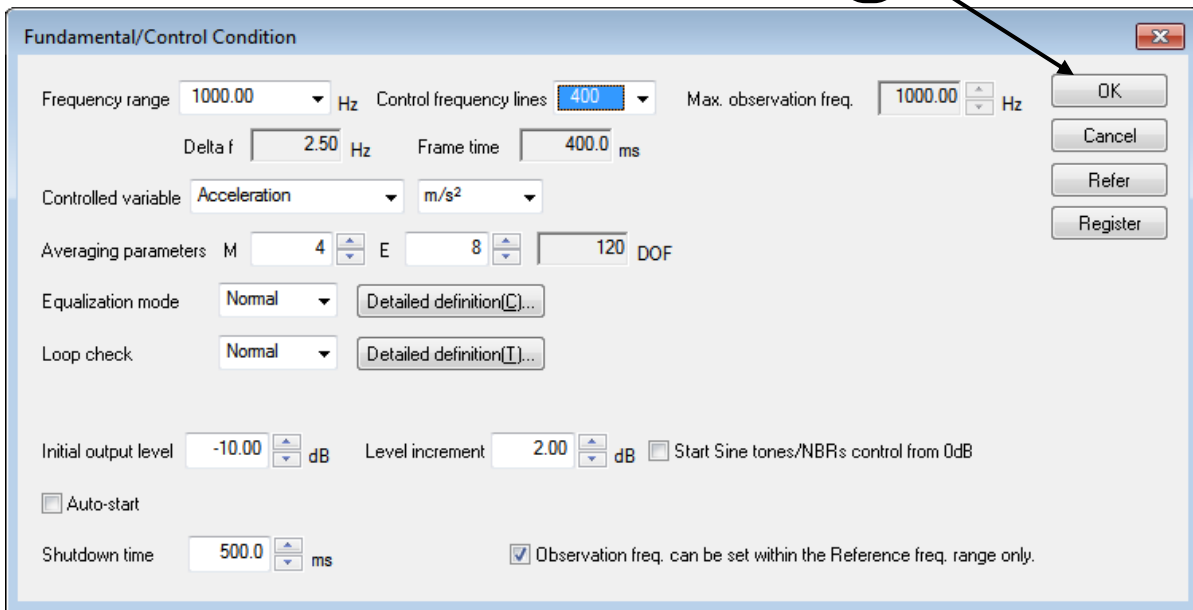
Fundamental/Control Condition

Frequency range 1000.00 Hz Control frequency lines 400 Max. observation freq. 1000.00 Hz

Delta f 2.50 Hz Frame time 400.0 ms

Controlled variable Acceleration m/s²

Averaging parameters M 4 E 8 120 DOF

Equalization mode Normal Detailed definition(C)...

Loop check Normal Detailed definition(T)...

Initial output level -10.00 dB Level increment 2.00 dB Start Sine tones/NBRs control from 0dB

Auto-start

Shutdown time 500.0 ms Observation freq. can be set within the Reference freq. range only.

OK

Cancel

Refer

Register